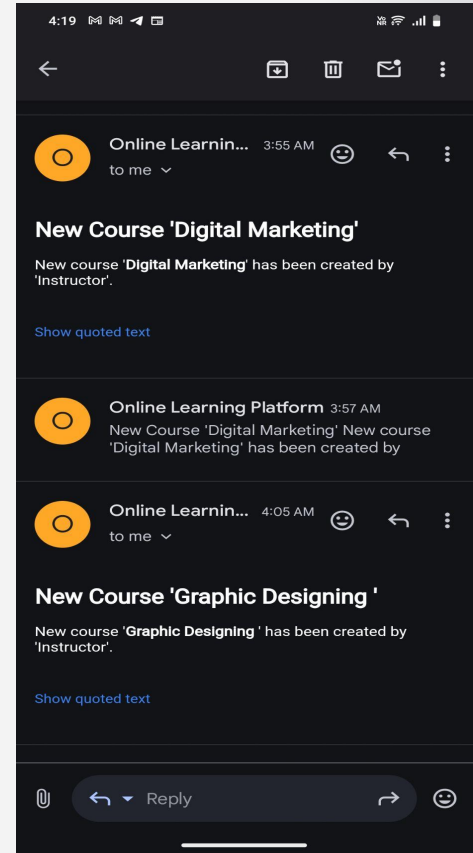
4:19

O

Online Learnin... 3:55 AM
to me

New Course 'Digital Marketing'

New course 'Digital Marketing' has been created by 'Instructor'.

Show quoted text

O

Online Learning Platform 3:57 AM
New Course 'Digital Marketing' New course 'Digital Marketing' has been created by

O

Online Learnin... 4:05 AM
to me

New Course 'Graphic Designing '

New course 'Graphic Designing ' has been created by 'Instructor'.

Show quoted text

Reply